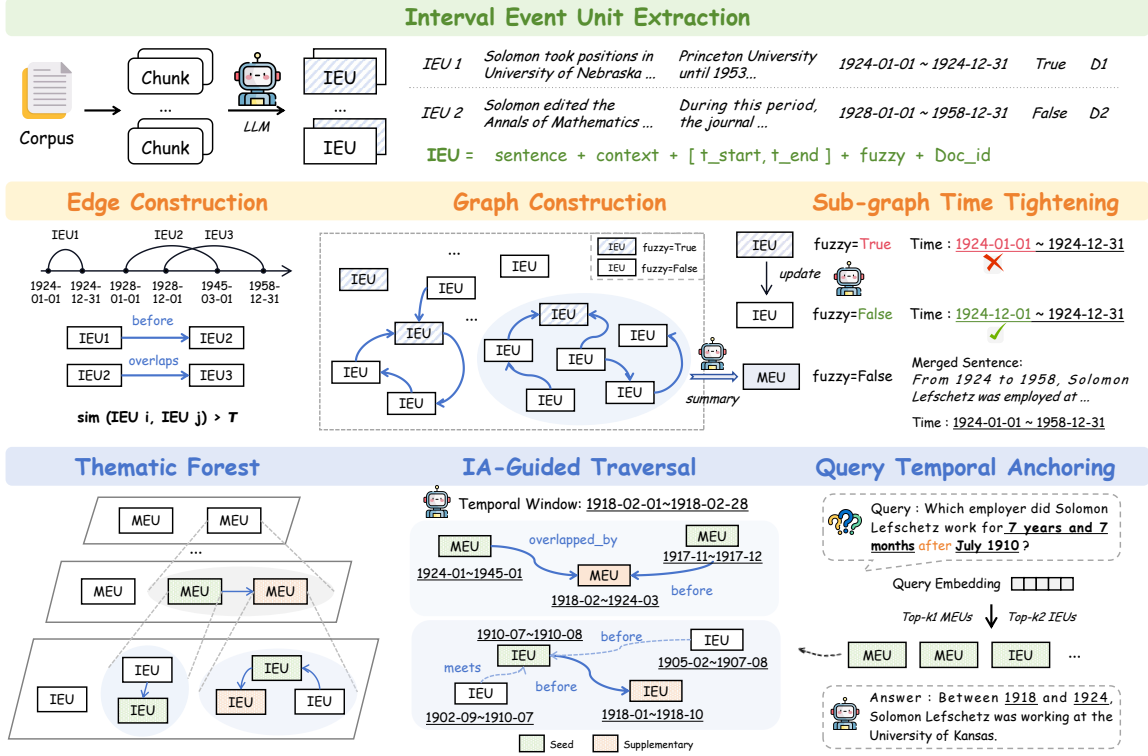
Interval Event Unit Extraction

Corpus

Chunk

...

Chunk

LLM

IEU

...

IEU

| IEU 1 | Solomon took positions in University of Nebraska ... | Princeton University until 1953... | 1924-01-01 ~ 1924-12-31 | True | D1 |
|---|---|---|---|---|---|
| IEU 2 | Solomon edited the Annals of Mathematics ... | During this period, the journal ... | 1928-01-01 ~ 1958-12-31 | False | D2 |

IEU = sentence + context + [ t_start, t_end ] + fuzzy + Doc_id

Edge Construction

IEU1 IEU2 IEU3

1924-01-01 1924-12-31 1928-01-01 1928-12-01 1945-03-01 1958-12-31

IEU1 before IEU2

IEU2 overlaps IEU3

sim (IEU i, IEU j) > T

Graph Construction

IEU fuzzy=True
IEU fuzzy=False

...

IEU IEU IEU ... IEU IEU IEU IEU IEU IEU IEU IEU IEU IEU

summary

MEU

Sub-graph Time Tightening

IEU fuzzy=True Time : 1924-01-01 ~ 1924-12-31

update

IEU fuzzy=False Time : 1924-12-01 ~ 1924-12-31

MEU fuzzy=False

Merged Sentence:
From 1924 to 1958, Solomon Lefschetz was employed at ...

Time : 1924-01-01 ~ 1958-12-31

Thematic Forest

MEU MEU

...

MEU MEU MEU

IEU IEU IEU IEU IEU IEU IEU

IA-Guided Traversal

Temporal Window: 1918-02-01~1918-02-28

MEU overlapped_by MEU
1924-01~1945-01 1917-11~1917-12
MEU
1918-02~1924-03 before

1910-07~1910-08 before IEU
IEU 1905-02~1907-08
meets
IEU before IEU
1902-09~1910-07 1918-01~1918-10

Seed Supplementary

Query Temporal Anchoring

Query : Which employer did Solomon Lefschetz work for 7 years and 7 months after July 1910 ?

Query Embedding

Top-k1 MEUs Top-k2 IEUs

MEU MEU IEU ...

Answer : Between 1918 and 1924, Solomon Lefschetz was working at the University of Kansas.